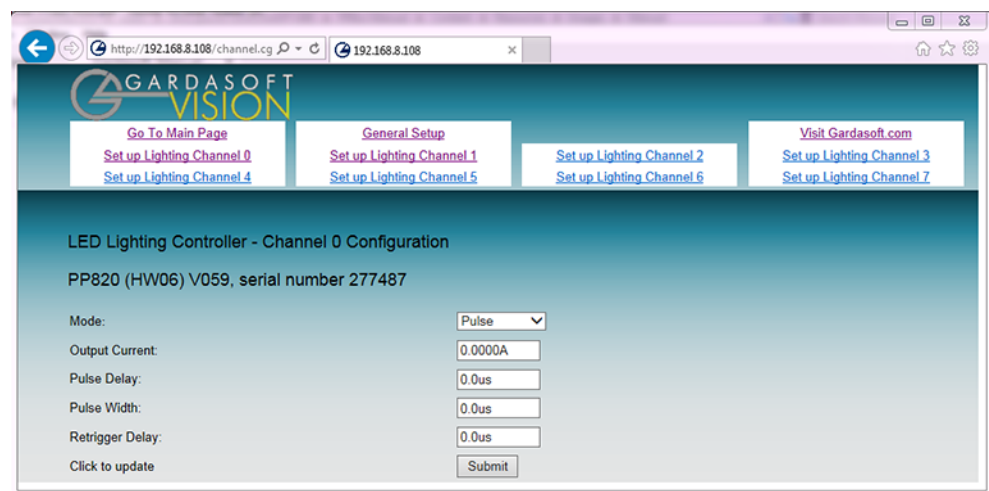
http://192.168.8.108/channel.cg

192.168.8.108

GARDASOFT VISION

Go To Main Page
Set up Lighting Channel 0
Set up Lighting Channel 4

General Setup
Set up Lighting Channel 1
Set up Lighting Channel 5

Set up Lighting Channel 2
Set up Lighting Channel 6

Visit Gardasoft.com
Set up Lighting Channel 3
Set up Lighting Channel 7

LED Lighting Controller - Channel 0 Configuration

PP820 (HW06) V059, serial number 277487

| | |
|---|---|
| Mode: | Pulse |
| Output Current: | 0.0000A |
| Pulse Delay: | 0.0us |
| Pulse Width: | 0.0us |
| Retrigger Delay: | 0.0us |
| Click to update | Submit |